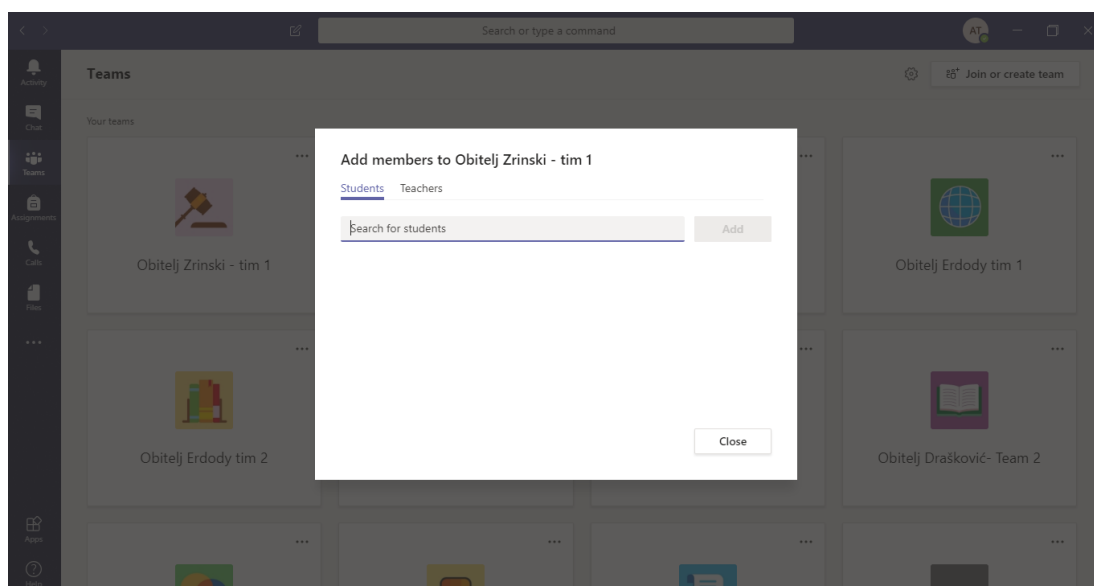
Search or type a command

AT

Activity

Chat

Teams

Assignments

Calls

Files

...

Apps

Help

Teams

Join or create team

Your teams

...

Obitelj Zrinski - tim 1

...

Obitelj Erdody tim 1

...

Obitelj Erdody tim 2

...

Obitelj Drašković- Team 2

...

...

...

...

Add members to Obitelj Zrinski - tim 1

Students Teachers

Search for students

Add

Close